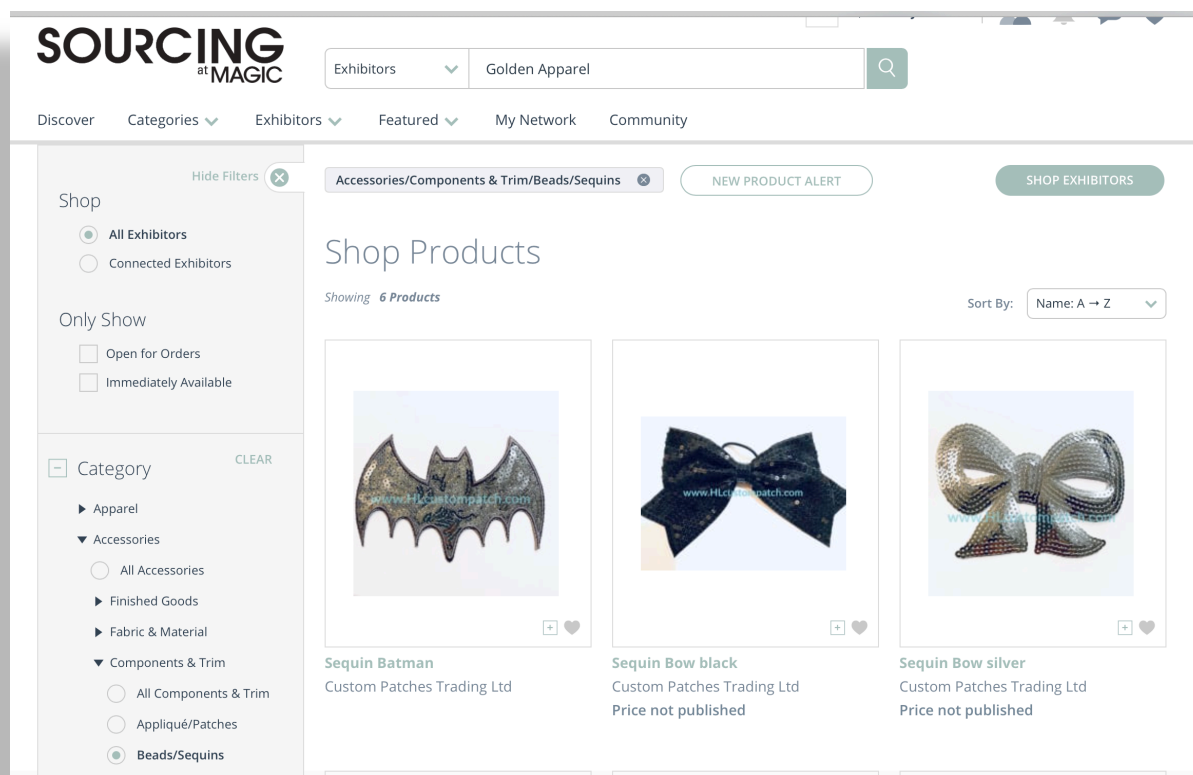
SOURCING at MAGIC

Exhibitors

Golden Apparel

Discover Categories Exhibitors Featured My Network Community

Hide Filters

Shop

All Exhibitors

Connected Exhibitors

Only Show

Open for Orders

Immediately Available

Category

CLEAR

Apparel

Accessories

All Accessories

Finished Goods

Fabric & Material

Components & Trim

All Components & Trim

Appliqué/Patches

Beads/Sequins

Accessories/Components & Trim/Beads/Sequins

NEW PRODUCT ALERT

SHOP EXHIBITORS

Shop Products

Showing 6 Products

Sort By: Name: A → Z

www.HLcustompatch.com

Sequin Batman
Custom Patches Trading Ltd

www.HLcustompatch.com

Sequin Bow black
Custom Patches Trading Ltd
Price not published

www.HLcustompatch.com

Sequin Bow silver
Custom Patches Trading Ltd
Price not published